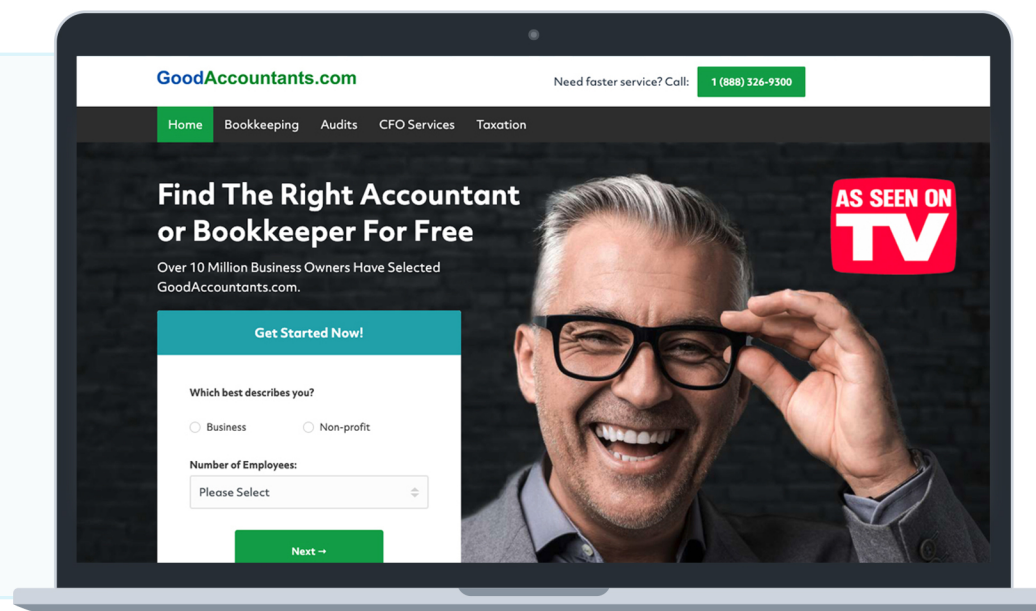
GoodAccountants.com

Need faster service? Call: 1 (888) 326-9300

Home Bookkeeping Audits CFO Services Taxation

Find The Right Accountant or Bookkeeper For Free

Over 10 Million Business Owners Have Selected GoodAccountants.com.

AS SEEN ON TV

Get Started Now!

Which best describes you?

Business

Non-profit

Number of Employees:

Please Select

Next →